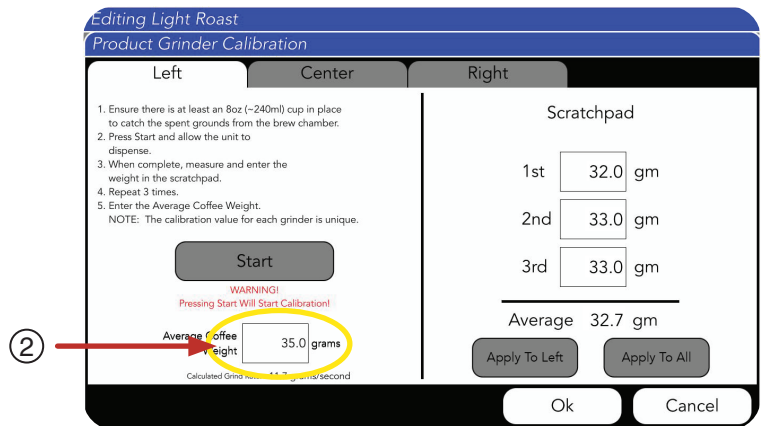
Editing Light Roast
Product Grinder Calibration

Left
Center
Right

1. Ensure there is at least an 8oz (~240ml) cup in place to catch the spent grounds from the brew chamber.
2. Press Start and allow the unit to dispense.
3. When complete, measure and enter the weight in the scratchpad.
4. Repeat 3 times.
5. Enter the Average Coffee Weight.
NOTE: The calibration value for each grinder is unique.

Start

WARNING!
Pressing Start Will Start Calibration!

②

Average Coffee Weight 35.0 grams

Calculated Grind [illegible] grams/second

Scratchpad

1st 32.0 gm
2nd 33.0 gm
3rd 33.0 gm

Average 32.7 gm

Apply To Left
Apply To All

Ok
Cancel